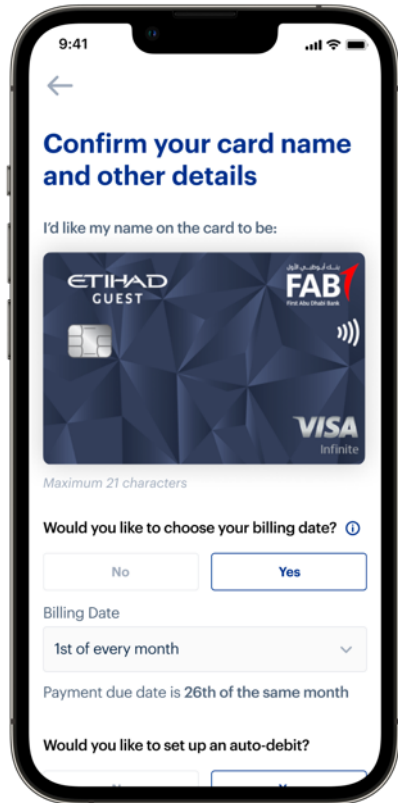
9:41

Confirm your card name and other details

I'd like my name on the card to be:

ETIHAD GUEST

بنك أبوظبي الأول
FAB
First Abu Dhabi Bank

VISA
Infinite

Maximum 21 characters

Would you like to choose your billing date?

No

Yes

Billing Date

1st of every month

Payment due date is 26th of the same month

Would you like to set up an auto-debit?

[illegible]

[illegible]